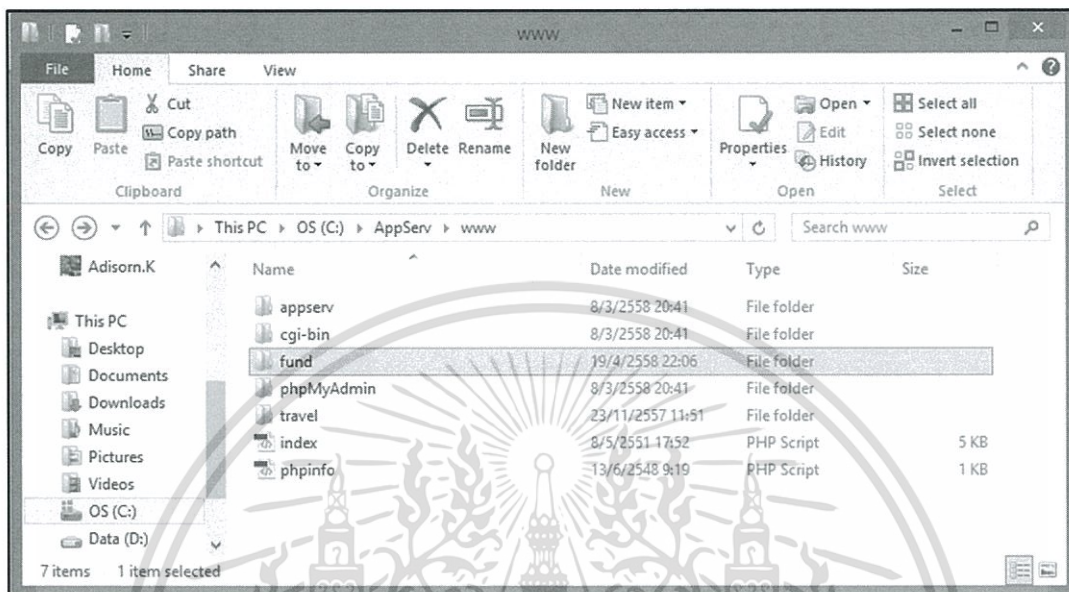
www

File Home Share View

Copy Paste Cut Copy path Paste shortcut
Clipboard

Move to Copy to Delete Rename
Organize

New folder New item Easy access
New

Properties Open Edit History
Open

Select all Select none Invert selection
Select

This PC > OS (C:) > AppServ > www

Search www

Adisorn.K

This PC
Desktop
Documents
Downloads
Music
Pictures
Videos
OS (C:)
Data (D:)

| Name | Date modified | Type | Size |
|---|---|---|---|
| appserv | 8/3/2558 20:41 | File folder | |
| cgi-bin | 8/3/2558 20:41 | File folder | |
| fund | 19/4/2558 22:06 | File folder | |
| phpMyAdmin | 8/3/2558 20:41 | File folder | |
| travel | 23/11/2557 11:51 | File folder | |
| index | 8/5/2551 17:52 | PHP Script | 5 KB |
| phpinfo | 13/6/2548 9:19 | PHP Script | 1 KB |

7 items 1 item selected